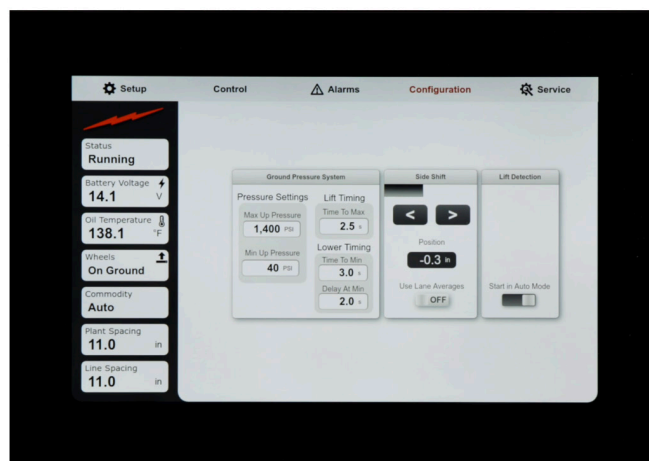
Setup
Control
Alarms
Configuration
Service

Status
Running

Battery Voltage
14.1 V

Oil Temperature
138.1 °F

Wheels
On Ground

Commodity
Auto

Plant Spacing
11.0 in

Line Spacing
11.0 in

Ground Pressure System

Pressure Settings

Max Up Pressure
1,400 PSI

Min Up Pressure
40 PSI

Lift Timing

Time To Max
2.5 s

Lower Timing

Time To Min
3.0 s

Delay At Min
2.0 s

Side Shift

<
>

Position
-0.3 in

Use Lane Averages
OFF

Lift Detection

Start in Auto Mode